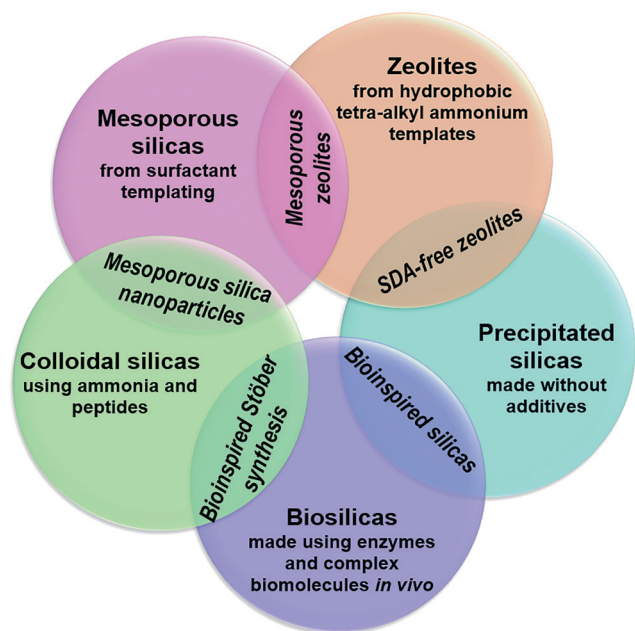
Zeolites
from hydrophobic tetra-alkyl ammonium templates

Mesoporous silicas
from surfactant templating

Mesoporous zeolites

SDA-free zeolites

Mesoporous silica nanoparticles

Precipitated silicas
made without additives

Colloidal silicas
using ammonia and peptides

Bioinspired Stöber synthesis

Bioinspired silicas

Biosilicas
made using enzymes and complex biomolecules *in vivo*